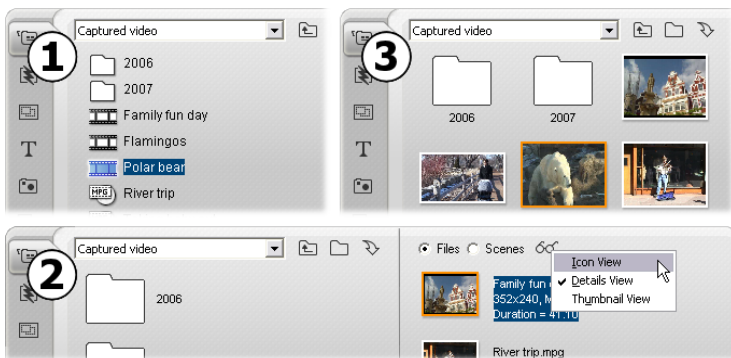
1
Captured video
2006
2007
Family fun day
Flamingos
Polar bear
MPG
River trip

3
Captured video
2006
2007

2
Captured video
2006
Files Scenes
Icon View
Details View
Thumbnail View
Family fun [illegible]
352x240, M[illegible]
Duration = 41:10
River trip.mpg